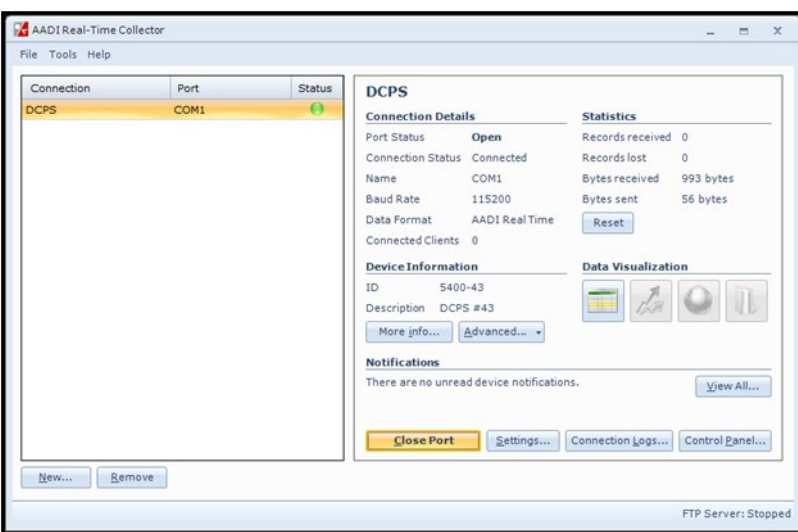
AADI Real-Time Collector

File Tools Help

| Connection | Port | Status |
|---|---|---|
| DCPS | COM1 | |

DCPS

Connection Details

| | |
|---|---|
| Port Status | Open |
| Connection Status | Connected |
| Name | COM1 |
| Baud Rate | 115200 |
| Data Format | AADI Real Time |
| Connected Clients | 0 |

Statistics

| | |
|---|---|
| Records received | 0 |
| Records lost | 0 |
| Bytes received | 993 bytes |
| Bytes sent | 56 bytes |

Reset

Device Information

| | |
|---|---|
| ID | 5400-43 |
| Description | DCPS #43 |

More info... Advanced...

Data Visualization

Notifications

There are no unread device notifications.

View All...

Close Port Settings... Connection Logs... Control Panel...

New... Remove

FTP Server: Stopped